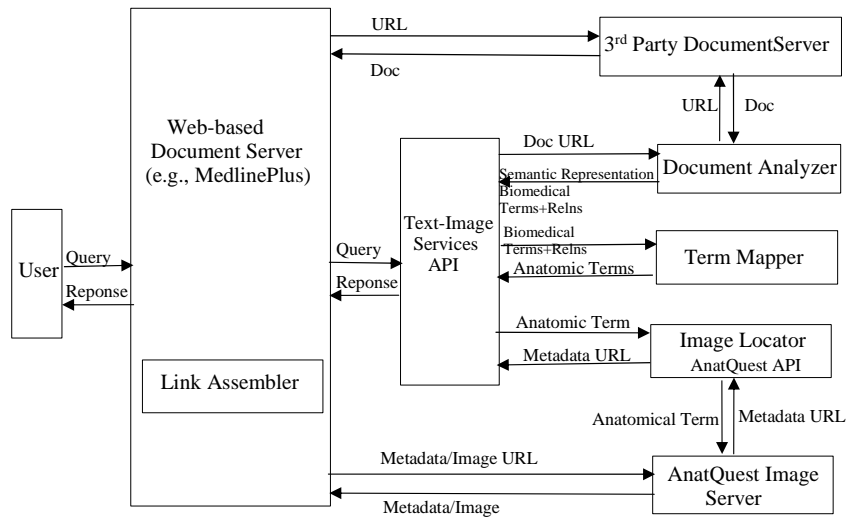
URL

3$^{rd}$ Party DocumentServer

Doc

URL

Doc

Web-based Document Server (e.g., MedlinePlus)

Doc URL

Document Analyzer

Semantic Representation Biomedical Terms+Relns

Text-Image Services API

Biomedical Terms+Relns

Term Mapper

User

Query

Reponse

Query

Reponse

Anatomic Terms

Anatomic Term

Image Locator AnatQuest API

Metadata URL

Link Assembler

Anatomical Term

Metadata URL

Metadata/Image URL

AnatQuest Image Server

Metadata/Image